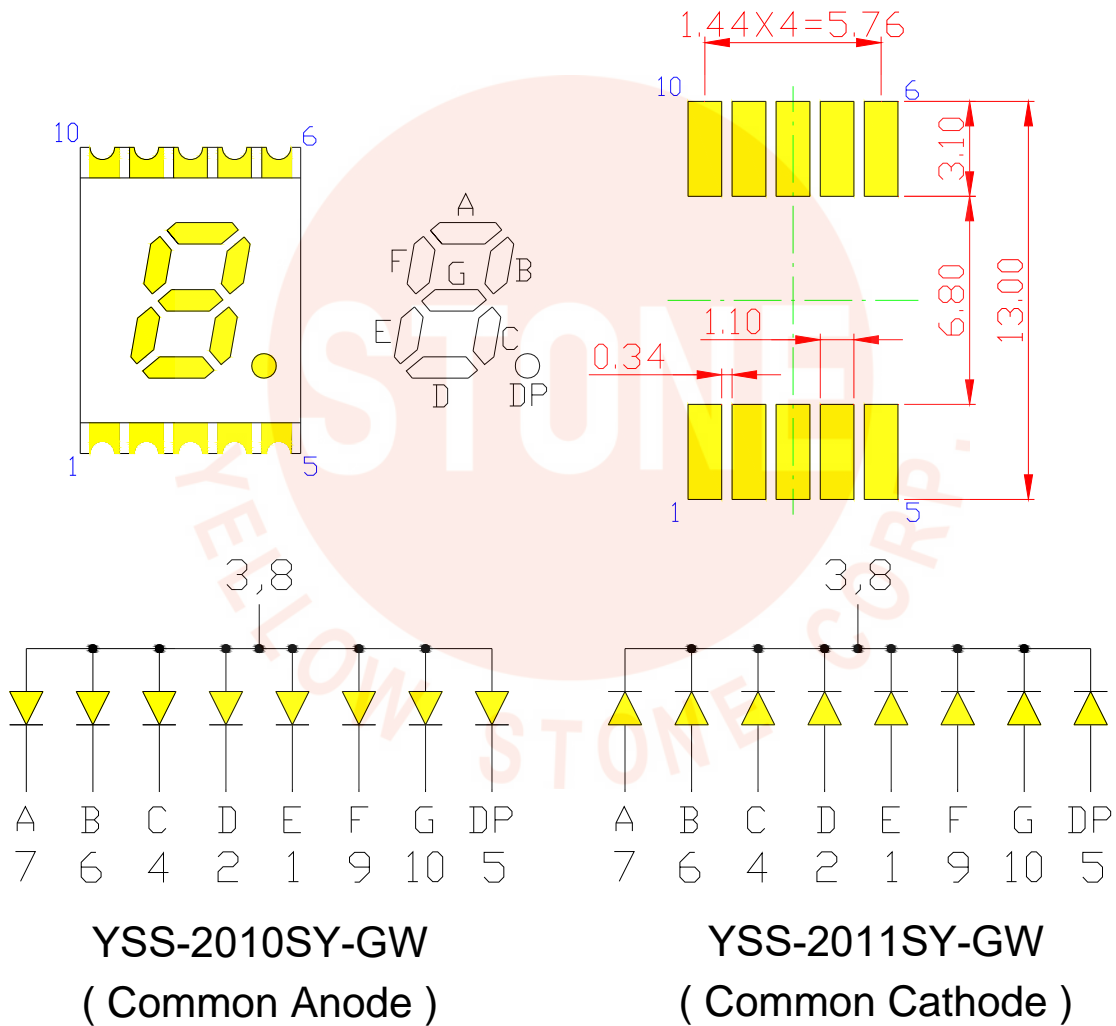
1.44X4=5.76

10 6

10 6

3.10

6.80

13.00

1.10

0.34

A
F G B
E C
D DP

1 5

1 5

STONE
YELLOW STONE CORP.

3,8

A B C D E F G DP
7 6 4 2 1 9 10 5

3,8

A B C D E F G DP
7 6 4 2 1 9 10 5

YSS-2010SY-GW
( Common Anode )

YSS-2011SY-GW
( Common Cathode )